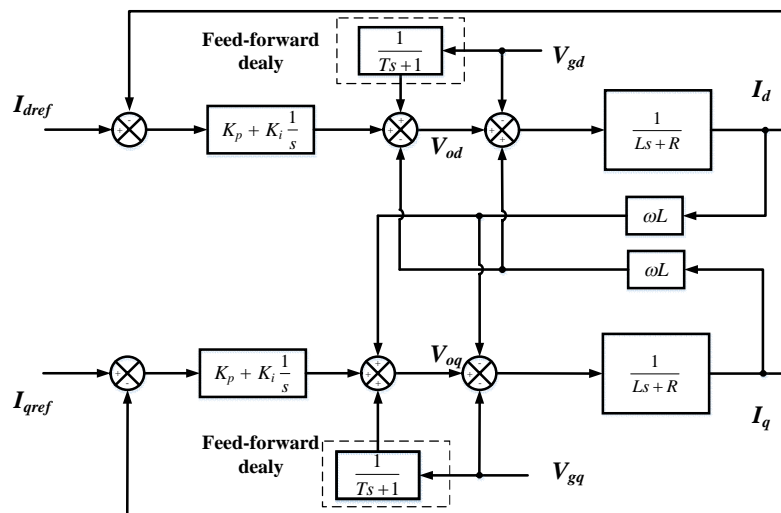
Feed-forward dealy

$\frac{1}{Ts+1}$

$V_{gd}$

$I_{dref}$

$K_p + K_i \frac{1}{s}$

$V_{od}$

$\frac{1}{Ls+R}$

$I_d$

$\omega L$

$\omega L$

$I_{qref}$

$K_p + K_i \frac{1}{s}$

$V_{oq}$

$\frac{1}{Ls+R}$

$I_q$

Feed-forward dealy

$\frac{1}{Ts+1}$

$V_{gq}$